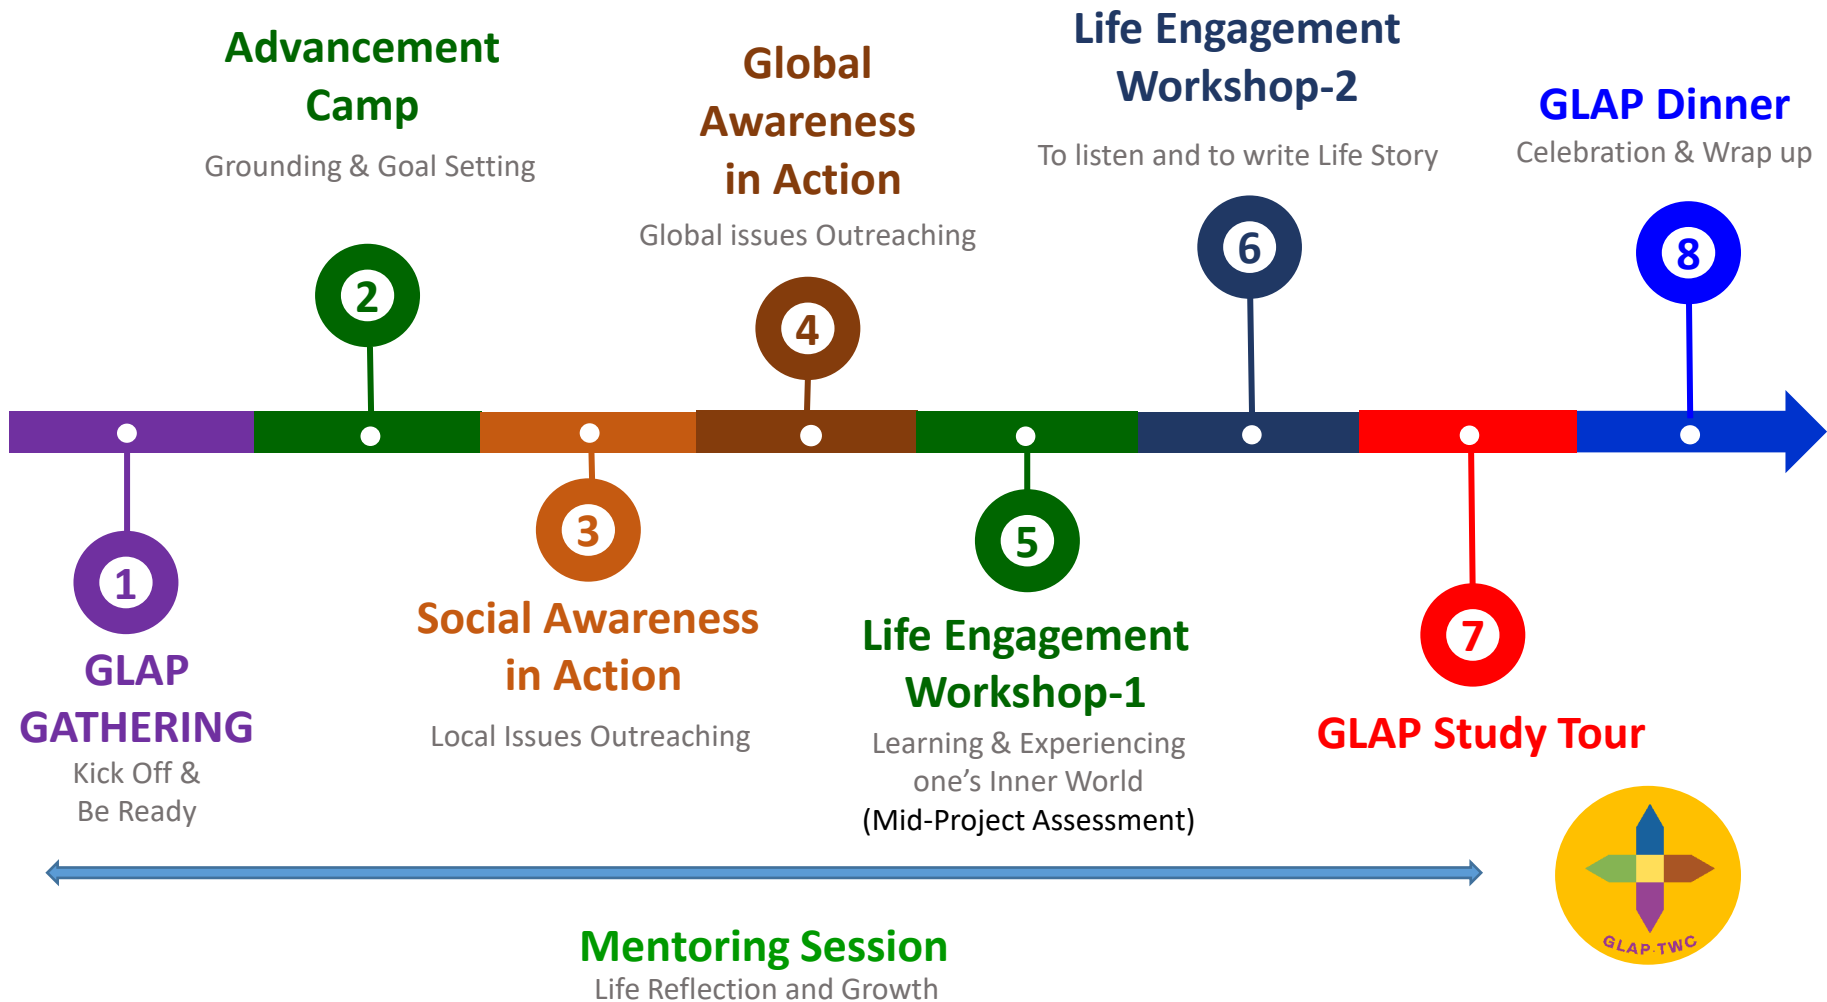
Advancement Camp
Grounding & Goal Setting

Global Awareness in Action
Global issues Outreaching

Life Engagement Workshop-2
To listen and to write Life Story

GLAP Dinner
Celebration & Wrap up

2

4

6

8

1
GLAP GATHERING
Kick Off & Be Ready

3
Social Awareness in Action
Local Issues Outreaching

5
Life Engagement Workshop-1
Learning & Experiencing one's Inner World
(Mid-Project Assessment)

7
GLAP Study Tour

GLAP TWC

Mentoring Session
Life Reflection and Growth